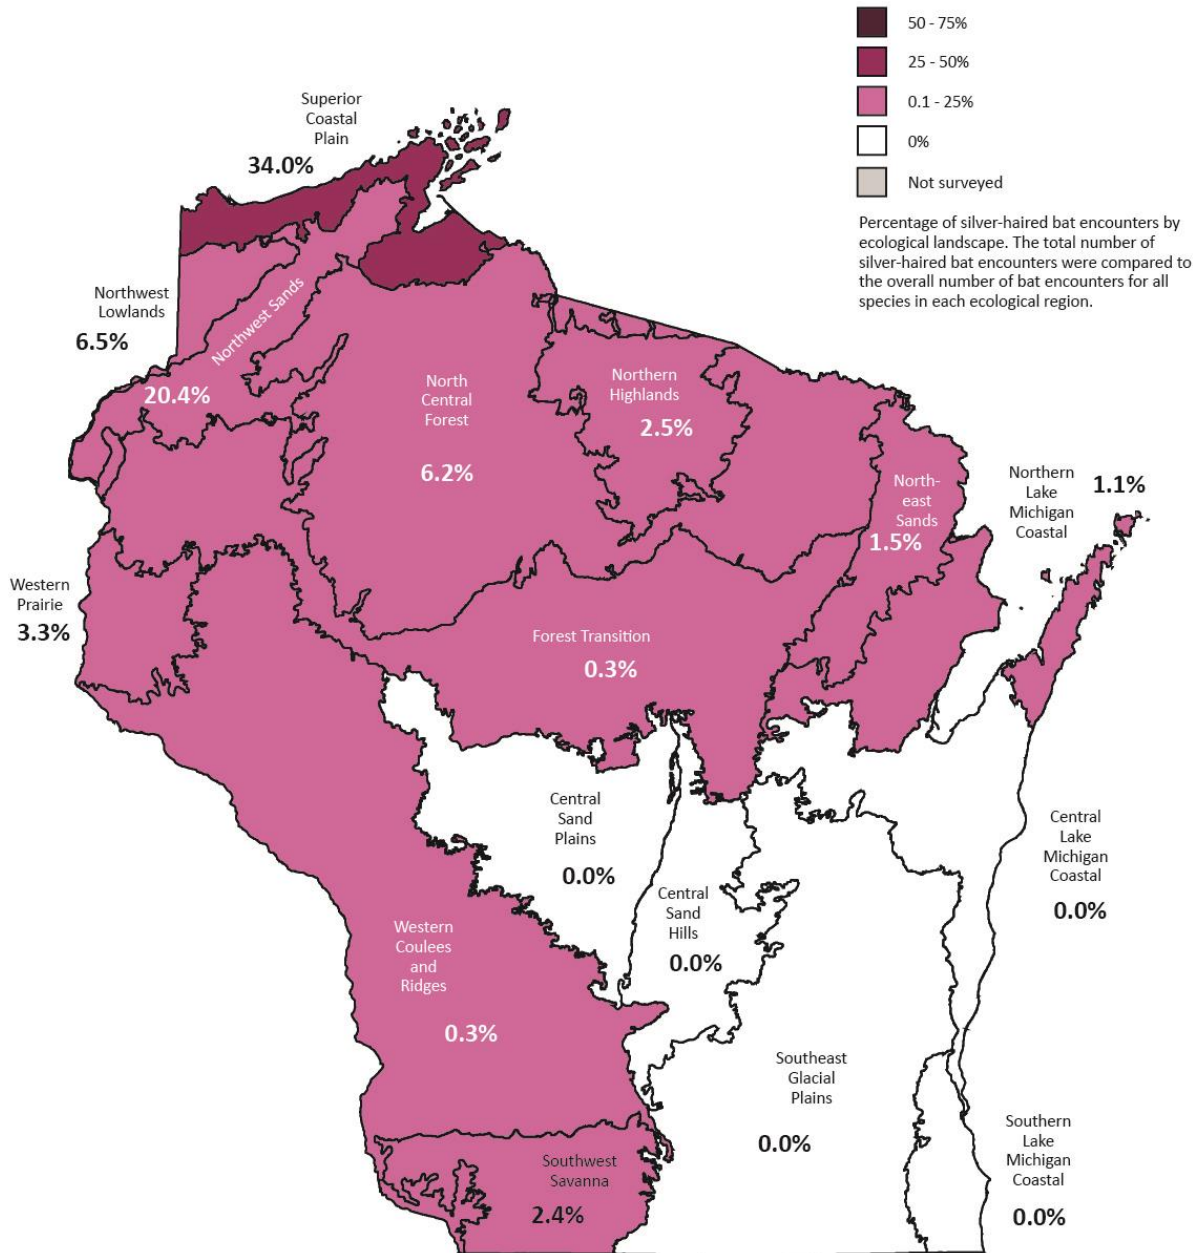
50 - 75%
25 - 50%
0.1 - 25%
0%
Not surveyed

Percentage of silver-haired bat encounters by ecological landscape. The total number of silver-haired bat encounters were compared to the overall number of bat encounters for all species in each ecological region.

Superior Coastal Plain
34.0%

Northwest Lowlands
6.5%

Northwest Sands
20.4%

North Central Forest
6.2%

Northern Highlands
2.5%

North-east Sands
1.5%

Northern Lake Michigan Coastal
1.1%

Western Prairie
3.3%

Forest Transition
0.3%

Central Sand Plains
0.0%

Central Sand Hills
0.0%

Central Lake Michigan Coastal
0.0%

Western Coulees and Ridges
0.3%

Southeast Glacial Plains
0.0%

Southern Lake Michigan Coastal
0.0%

Southwest Savanna
2.4%